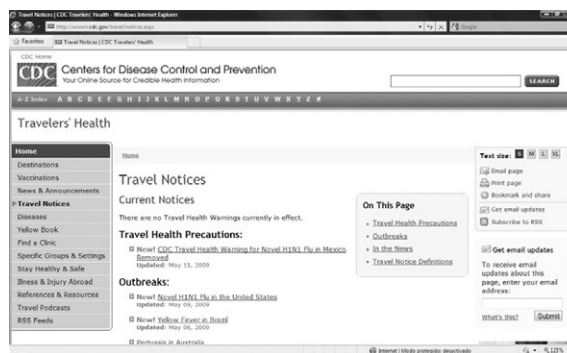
Travel Notices | CDC Travelers' Health - Windows Internet Explorer
http://wwwnc.cdc.gov/travel/notices.aspx
Google
Favorites
Travel Notices | CDC Travelers' Health

CDC Home
CDC
Centers for Disease Control and Prevention
Your Online Source for Credible Health Information
SEARCH
A-Z Index A B C D E F G H I J K L M N O P Q R S T U V W X Y Z #

Travelers' Health

Home
Destinations
Vaccinations
News & Announcements
Travel Notices
Diseases
Yellow Book
Find a Clinic
Specific Groups & Settings
Stay Healthy & Safe
Illness & Injury Abroad
References & Resources
Travel Podcasts
RSS Feeds

Home

Travel Notices

Current Notices

There are no Travel Health Warnings currently in effect.

Travel Health Precautions:

New! CDC Travel Health Warning for Novel H1N1 Flu in Mexico Removed
Updated: May 15, 2009

Outbreaks:

New! Novel H1N1 Flu in the United States
Updated: May 09, 2009

New! Yellow Fever in Brazil
Updated: May 06, 2009

Pertussis in Australia

On This Page
Travel Health Precautions
Outbreaks
In the News
Travel Notice Definitions

Text size: S M L XL
Email page
Print page
Bookmark and share
Get email updates
Subscribe to RSS

Get email updates
To receive email updates about this page, enter your email address:
What's this?
Submit

Internet | Modo protegido: desactivado
125%